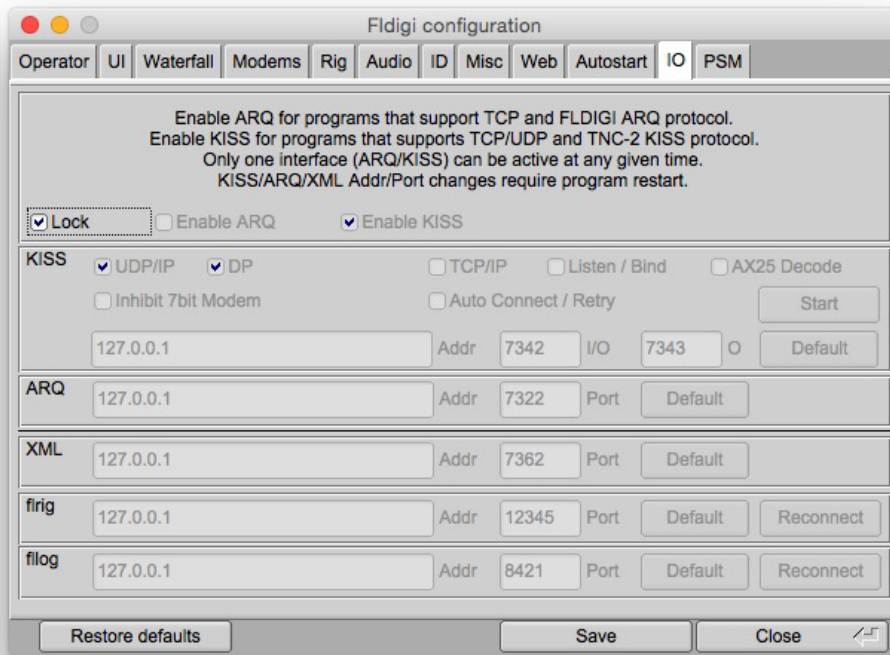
Fldigi configuration

Operator | UI | Waterfall | Modems | Rig | Audio | ID | Misc | Web | Autostart | IO | PSM

Enable ARQ for programs that support TCP and FLDIGI ARQ protocol.
Enable KISS for programs that supports TCP/UDP and TNC-2 KISS protocol.
Only one interface (ARQ/KISS) can be active at any given time.
KISS/ARQ/XML Addr/Port changes require program restart.

Lock
Enable ARQ
Enable KISS

KISS
UDP/IP
DP
TCP/IP
Listen / Bind
AX25 Decode
Inhibit 7bit Modem
Auto Connect / Retry
Start
127.0.0.1
Addr
7342
I/O
7343
O
Default

ARQ
127.0.0.1
Addr
7322
Port
Default

XML
127.0.0.1
Addr
7362
Port
Default

flrig
127.0.0.1
Addr
12345
Port
Default
Reconnect

fllog
127.0.0.1
Addr
8421
Port
Default
Reconnect

Restore defaults
Save
Close